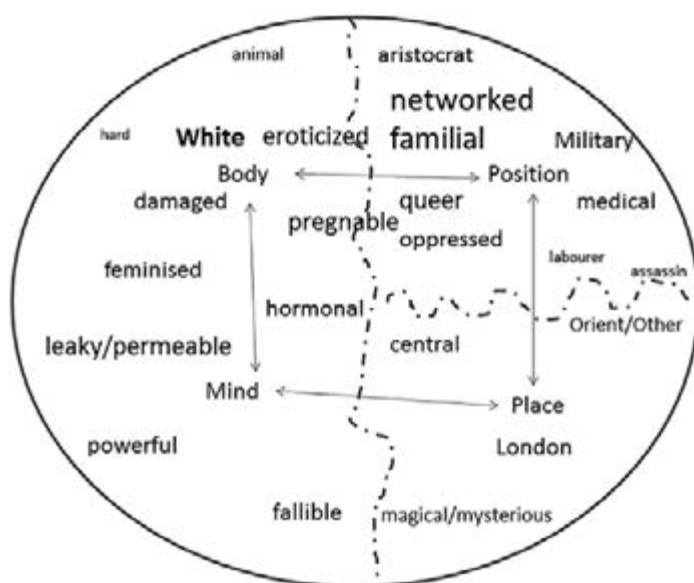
animal

aristocrat

networked

hard

White

eroticized

familial

Military

Body

Position

damaged

queer

medical

pregnable

oppressed

feminised

labourer

assassin

hormonal

Orient/Other

leaky/permeable

central

Mind

Place

powerful

London

fallible

magical/mysterious